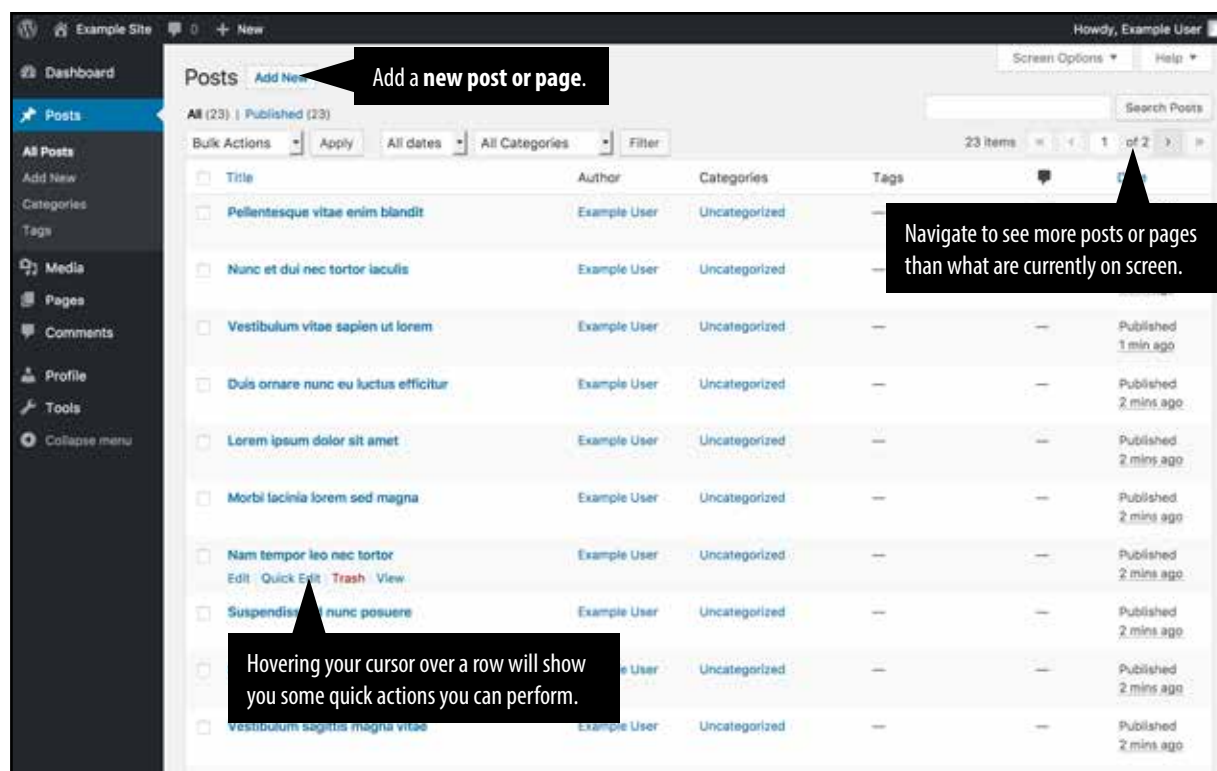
Example Site 0 + New Howdy, Example User

Dashboard
Posts
All Posts
Add New
Categories
Tags
Media
Pages
Comments
Profile
Tools
Collapse menu

Screen Options ▾ Help ▾

Posts Add New

Add a **new post or page**.

All (23) | Published (23)

Search Posts

Bulk Actions Apply All dates All Categories Filter

23 items « ‹ 1 of 2 › »

| | Title | Author | Categories | Tags | | Date |
|---|---|---|---|---|---|---|
| | Pellentesque vitae enim blandit | Example User | Uncategorized | — | | |
| | Nunc et dui nec tortor iaculis | Example User | Uncategorized | — | | |
| | Vestibulum vitae sapien ut lorem | Example User | Uncategorized | — | — | Published 1 min ago |
| | Duis ornare nunc eu luctus efficitur | Example User | Uncategorized | — | — | Published 2 mins ago |
| | Lorem ipsum dolor sit amet | Example User | Uncategorized | — | — | Published 2 mins ago |
| | Morbi lacinia lorem sed magna | Example User | Uncategorized | — | — | Published 2 mins ago |
| | Nam tempor leo nec tortor Edit Quick Edit Trash View | Example User | Uncategorized | — | — | Published 2 mins ago |
| | Suspendiss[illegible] nunc posuere | Example User | Uncategorized | — | — | Published 2 mins ago |
| | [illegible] | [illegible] User | Uncategorized | — | — | Published 2 mins ago |
| | Vestibulum sagittis magna vitae | Example User | Uncategorized | — | — | Published 2 mins ago |

Navigate to see more posts or pages than what are currently on screen.

Hovering your cursor over a row will show you some quick actions you can perform.